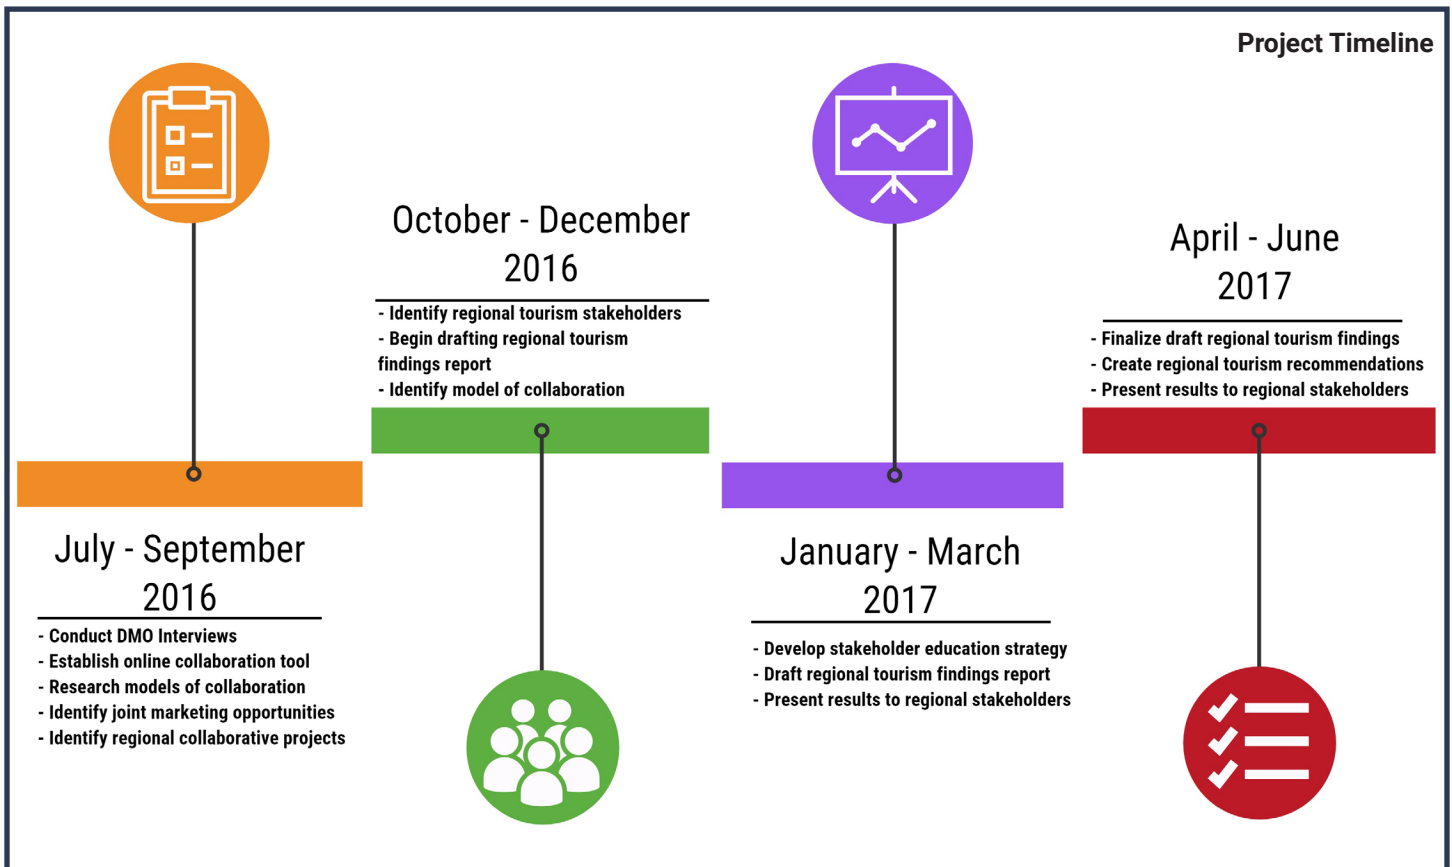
Project Timeline

July - September 2016

- Conduct DMO Interviews
- Establish online collaboration tool
- Research models of collaboration
- Identify joint marketing opportunities
- Identify regional collaborative projects

October - December 2016

- Identify regional tourism stakeholders
- Begin drafting regional tourism findings report
- Identify model of collaboration

January - March 2017

- Develop stakeholder education strategy
- Draft regional tourism findings report
- Present results to regional stakeholders

April - June 2017

- Finalize draft regional tourism findings
- Create regional tourism recommendations
- Present results to regional stakeholders